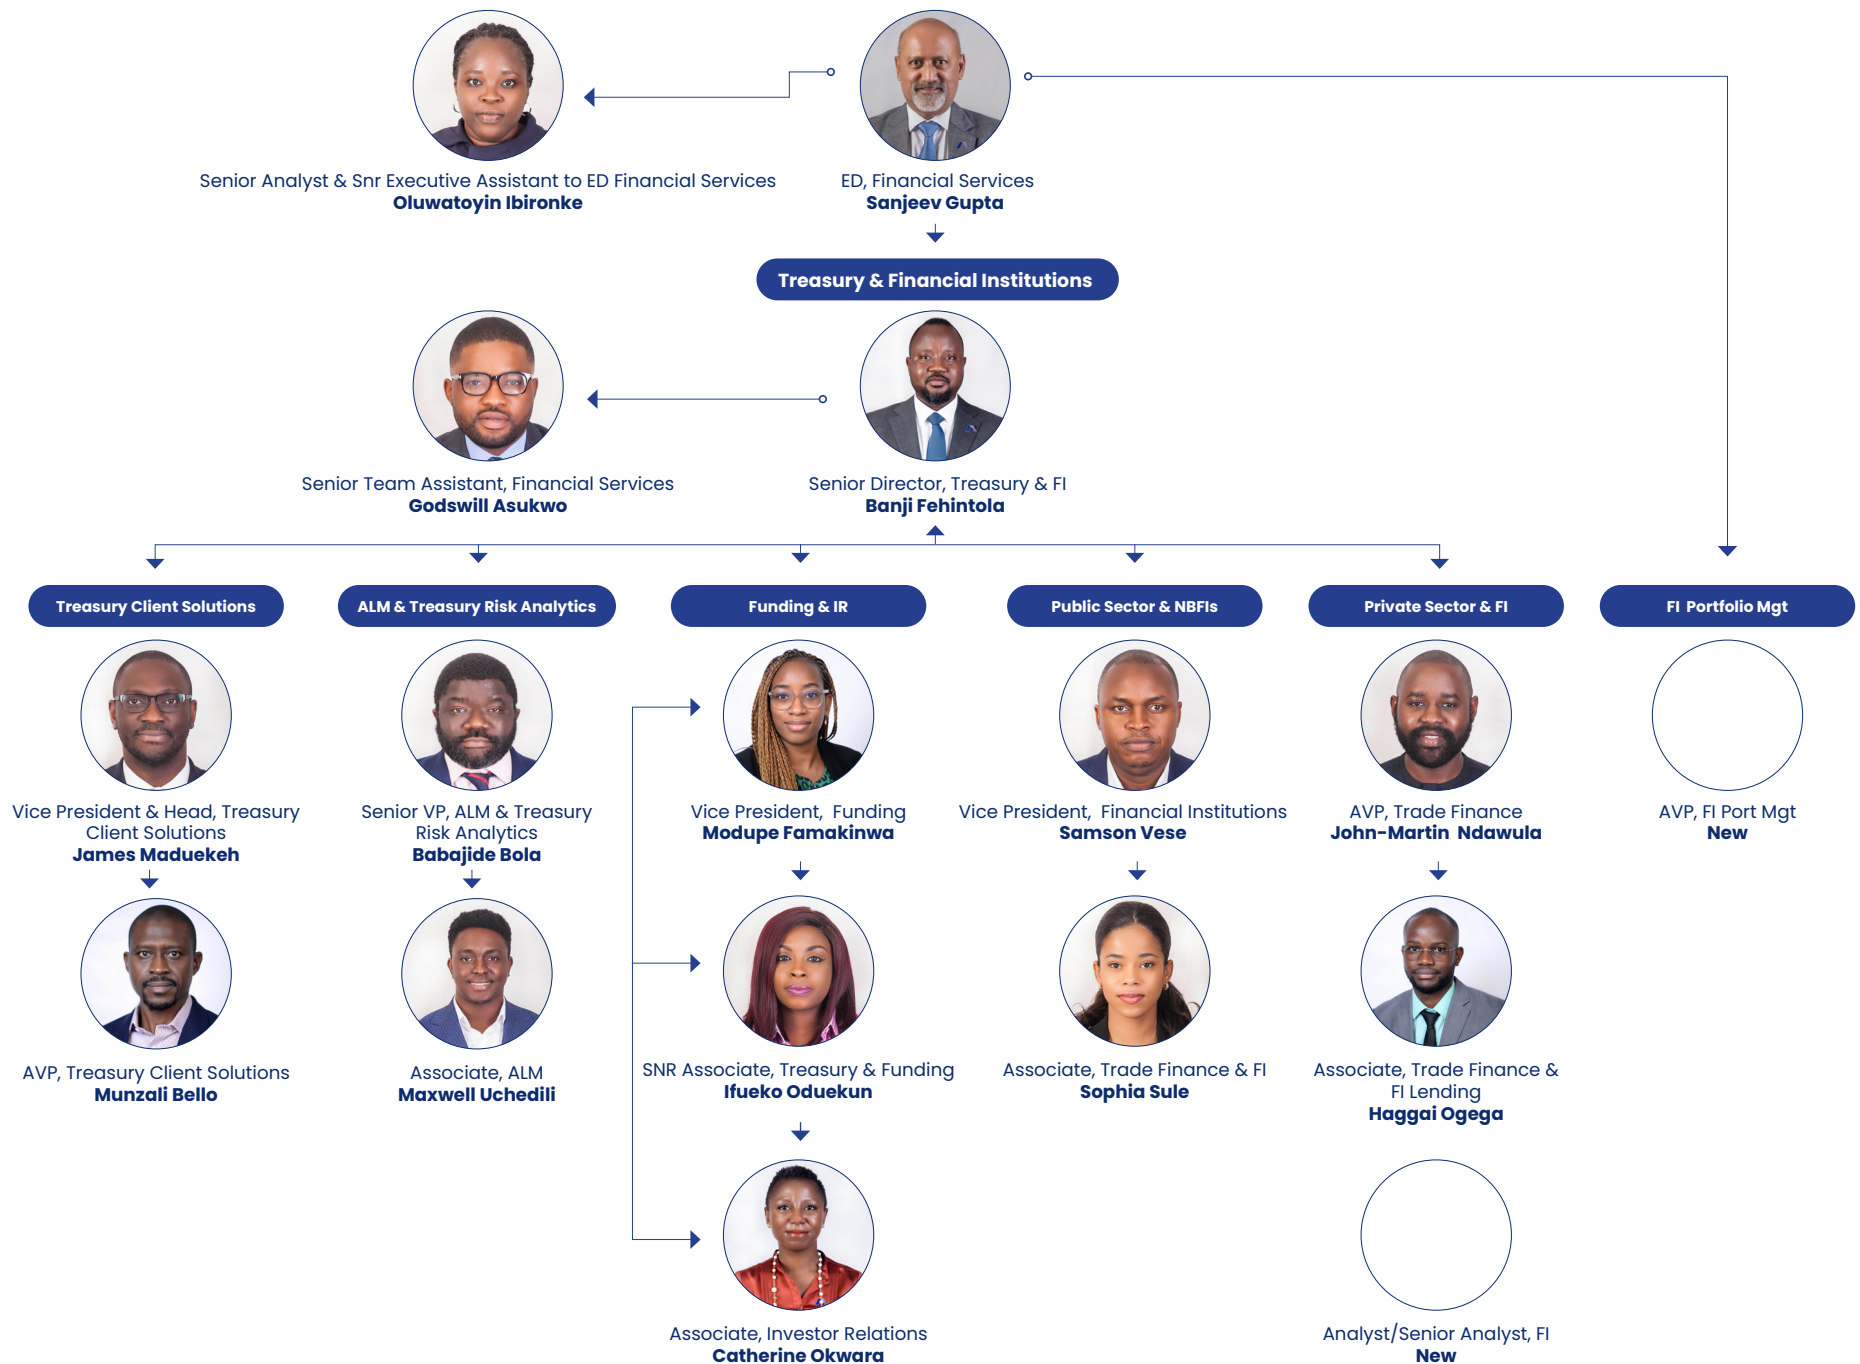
Senior Analyst & Snr Executive Assistant to ED Financial Services
Oluwatoyin Ibironke

ED, Financial Services
Sanjeev Gupta

Treasury & Financial Institutions

Senior Team Assistant, Financial Services
Godswill Asukwo

Senior Director, Treasury & FI
Banji Fehintola

Treasury Client Solutions

ALM & Treasury Risk Analytics

Funding & IR

Public Sector & NBFIs

Private Sector & FI

FI Portfolio Mgt

Vice President & Head, Treasury Client Solutions
James Maduekeh

Senior VP, ALM & Treasury Risk Analytics
Babajide Bola

Vice President, Funding
Modupe Famakinwa

Vice President, Financial Institutions
Samson Vese

AVP, Trade Finance
John-Martin Ndawula

AVP, FI Port Mgt
New

AVP, Treasury Client Solutions
Munzali Bello

Associate, ALM
Maxwell Uchedili

SNR Associate, Treasury & Funding
Ifueko Oduekun

Associate, Trade Finance & FI
Sophia Sule

Associate, Trade Finance & FI Lending
Haggai Ogega

Associate, Investor Relations
Catherine Okwara

Analyst/Senior Analyst, FI
New